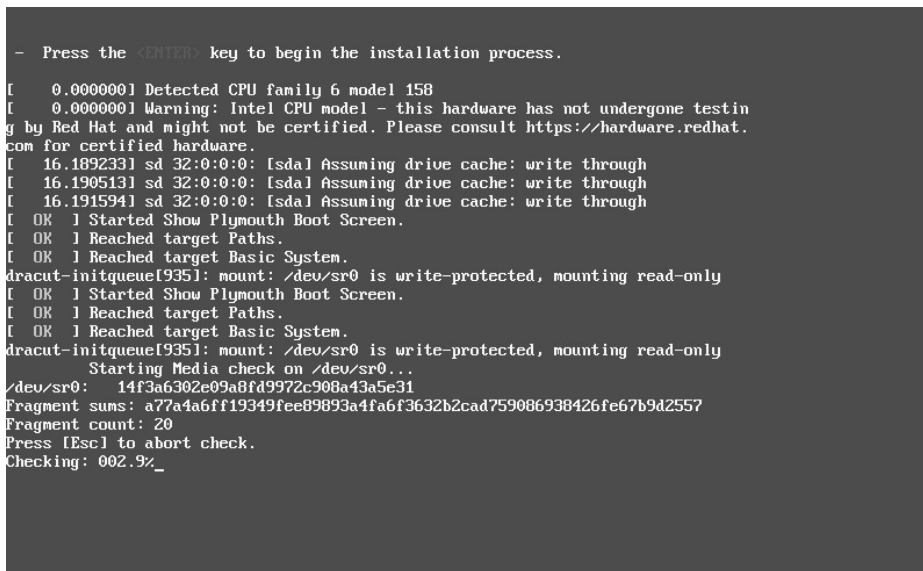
- Press the <ENTER> key to begin the installation process.

[ 0.000000] Detected CPU family 6 model 158
[ 0.000000] Warning: Intel CPU model - this hardware has not undergone testing by Red Hat and might not be certified. Please consult https://hardware.redhat.com for certified hardware.
[ 16.189233] sd 32:0:0:0: [sda] Assuming drive cache: write through
[ 16.190513] sd 32:0:0:0: [sda] Assuming drive cache: write through
[ 16.191594] sd 32:0:0:0: [sda] Assuming drive cache: write through
[ OK ] Started Show Plymouth Boot Screen.
[ OK ] Reached target Paths.
[ OK ] Reached target Basic System.
dracut-initqueue[935]: mount: /dev/sr0 is write-protected, mounting read-only
[ OK ] Started Show Plymouth Boot Screen.
[ OK ] Reached target Paths.
[ OK ] Reached target Basic System.
dracut-initqueue[935]: mount: /dev/sr0 is write-protected, mounting read-only
Starting Media check on /dev/sr0...
/dev/sr0: 14f3a6302e09a8fd9972c908a43a5e31
Fragment sums: a77a4a6ff19349fee89893a4fa6f3632b2cad759086938426fe67b9d2557
Fragment count: 20
Press [Esc] to abort check.
Checking: 002.9%_